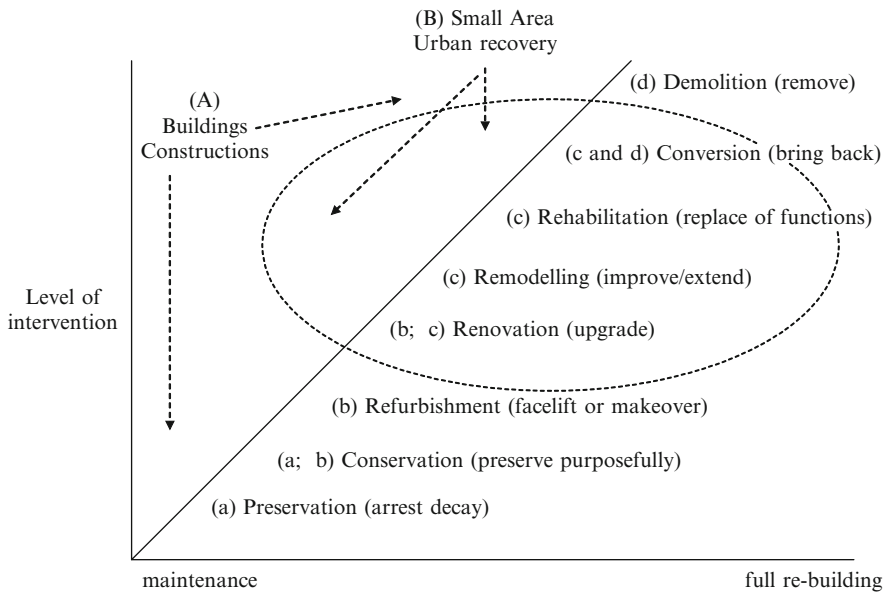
(B) Small Area
Urban recovery

(A)
Buildings
Constructions

(d) Demolition (remove)

(c and d) Conversion (bring back)

(c) Rehabilitation (replace of functions)

(c) Remodelling (improve/extend)

Level of intervention

(b; c) Renovation (upgrade)

(b) Refurbishment (facelift or makeover)

(a; b) Conservation (preserve purposefully)

(a) Preservation (arrest decay)

maintenance

full re-building